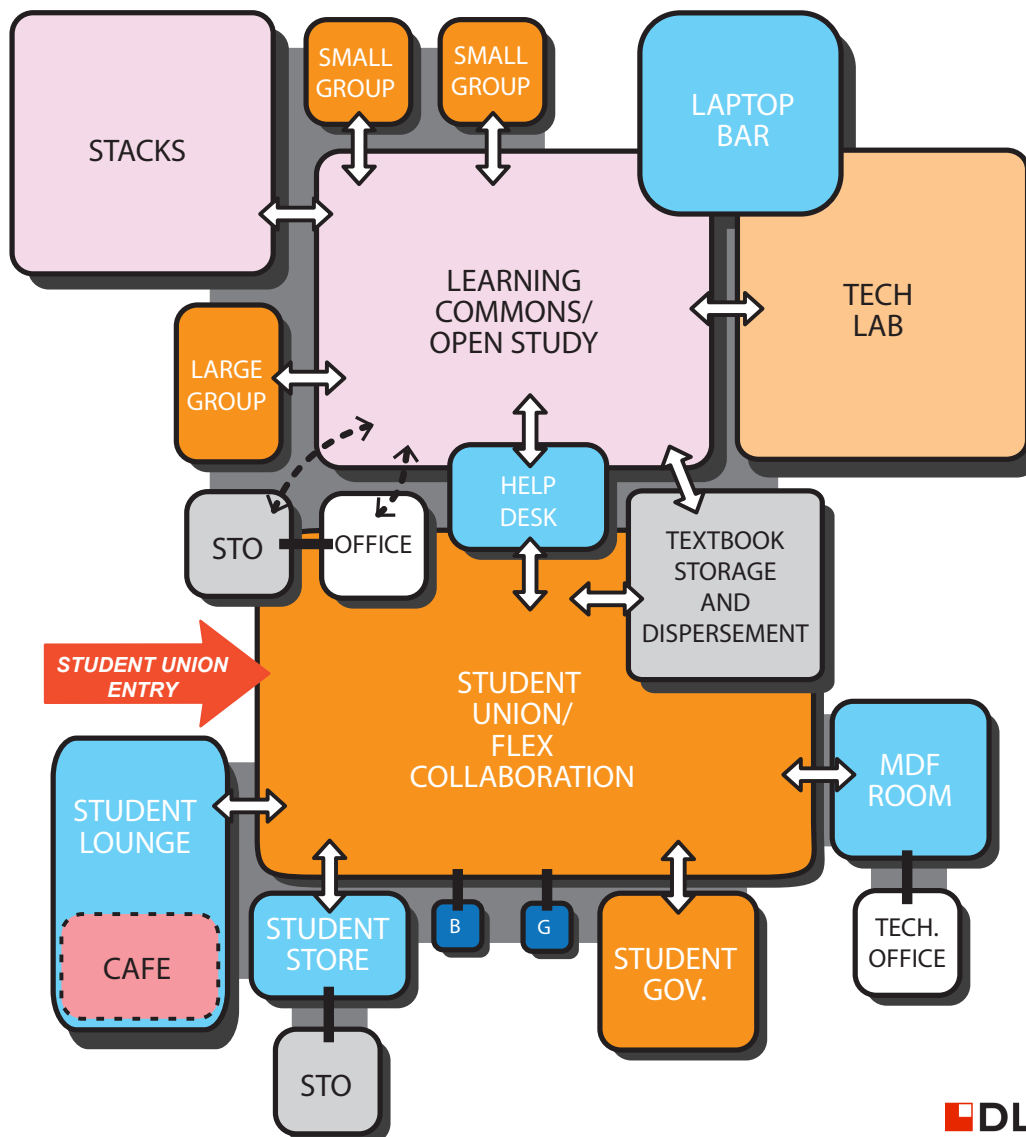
STACKS

SMALL GROUP

SMALL GROUP

LAPTOP BAR

TECH LAB

LEARNING COMMONS/ OPEN STUDY

LARGE GROUP

STO

OFFICE

HELP DESK

TEXTBOOK STORAGE AND DISPERSEMENT

STUDENT UNION ENTRY

STUDENT UNION/ FLEX COLLABORATION

MDF ROOM

STUDENT LOUNGE

CAFE

STUDENT STORE

B

G

STUDENT GOV.

TECH. OFFICE

STO

DL